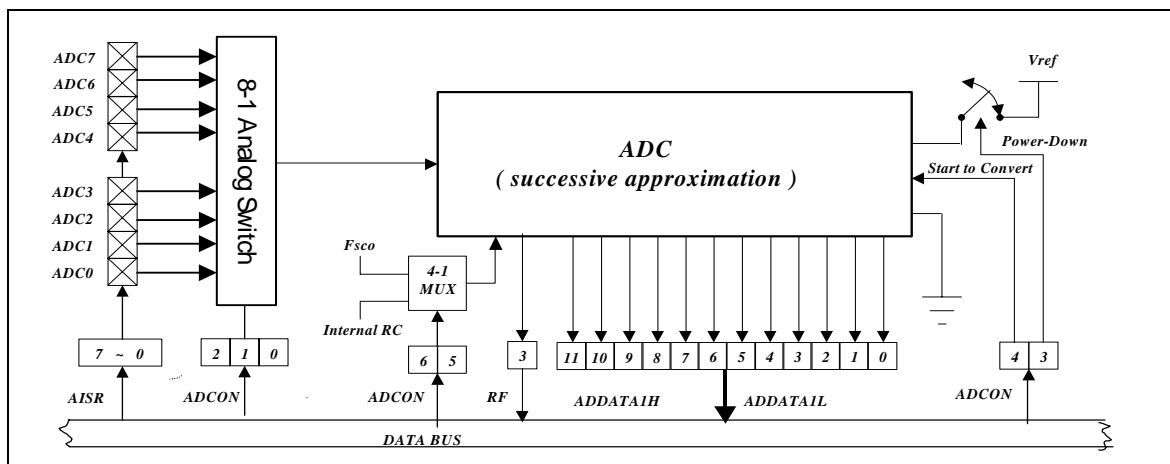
ADC7
ADC6
ADC5
ADC4
ADC3
ADC2
ADC1
ADC0

8-1 Analog Switch

ADC
( successive approximation )

Vref
Power-Down
Start to Convert

Fsco
4-1 MUX
Internal RC

7 ~ 0
AISR

2 1 0
ADCON

6 5
ADCON

3
RF

11 10 9 8 7 6 5 4 3 2 1 0
ADDATA1H
ADDATA1L

4 3
ADCON

DATA BUS